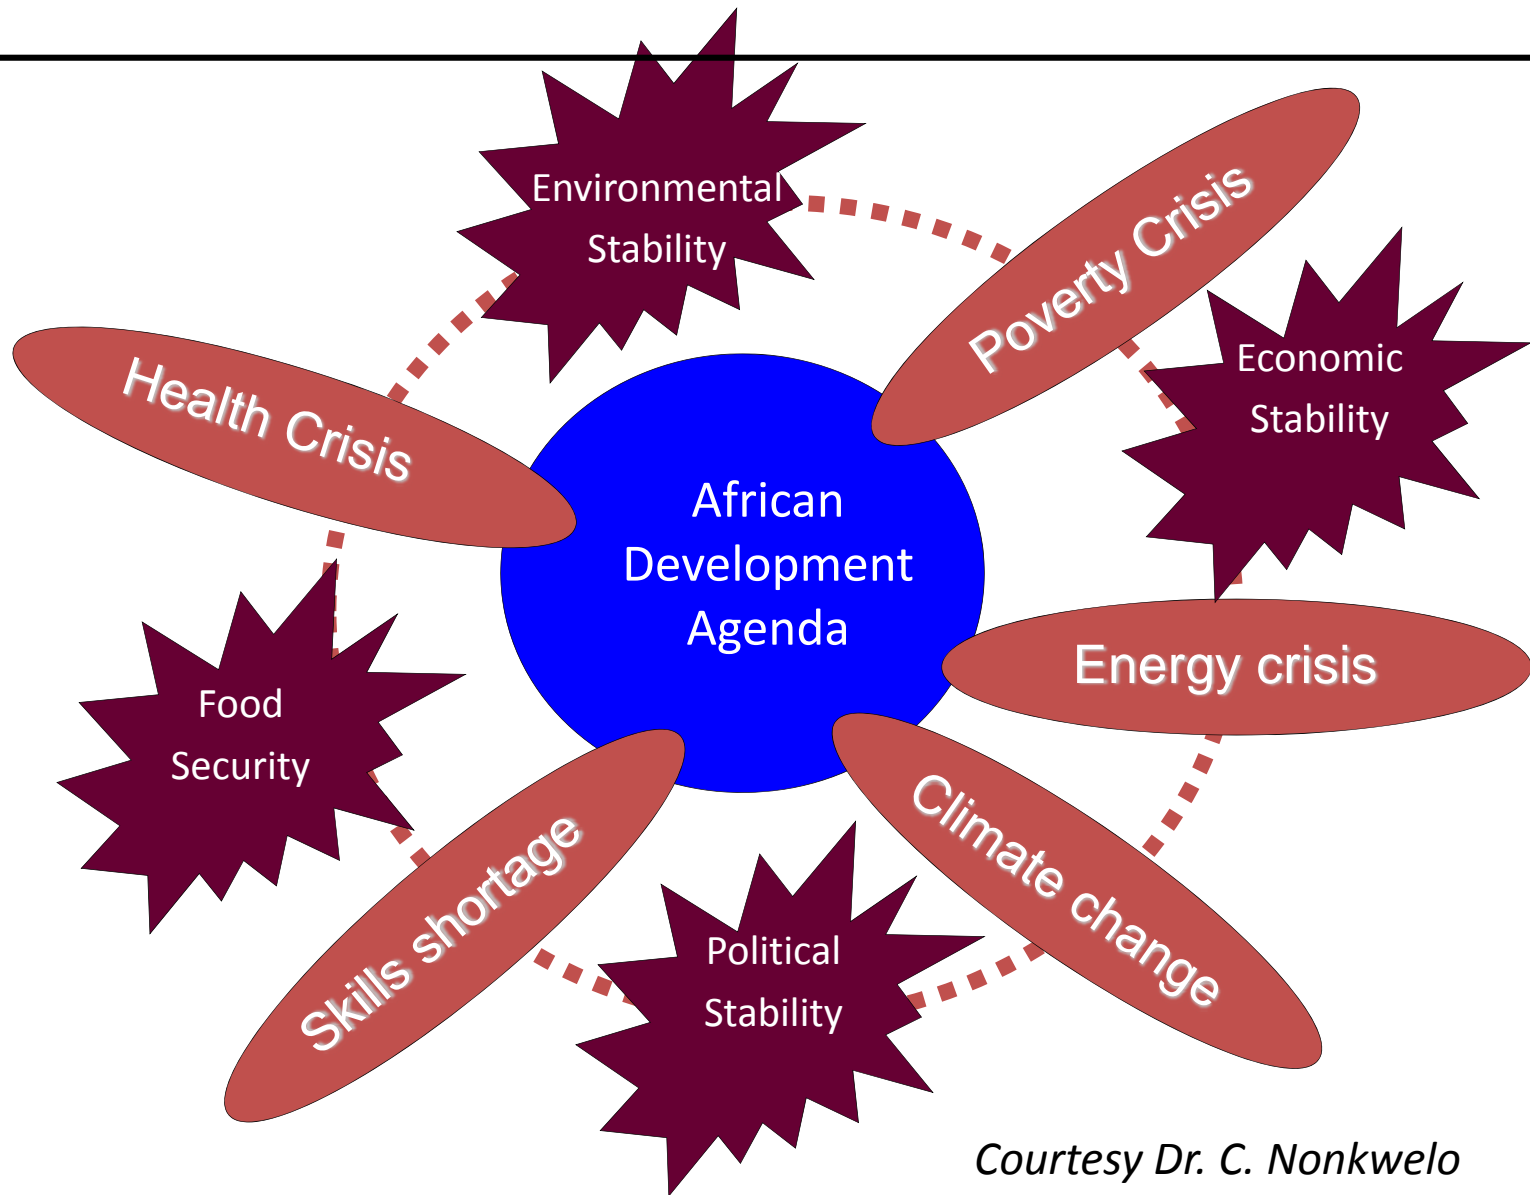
Environmental Stability

Poverty Crisis

Economic Stability

Health Crisis

African Development Agenda

Energy crisis

Food Security

Skills shortage

Climate change

Political Stability

Courtesy Dr. C. Nonkwelo